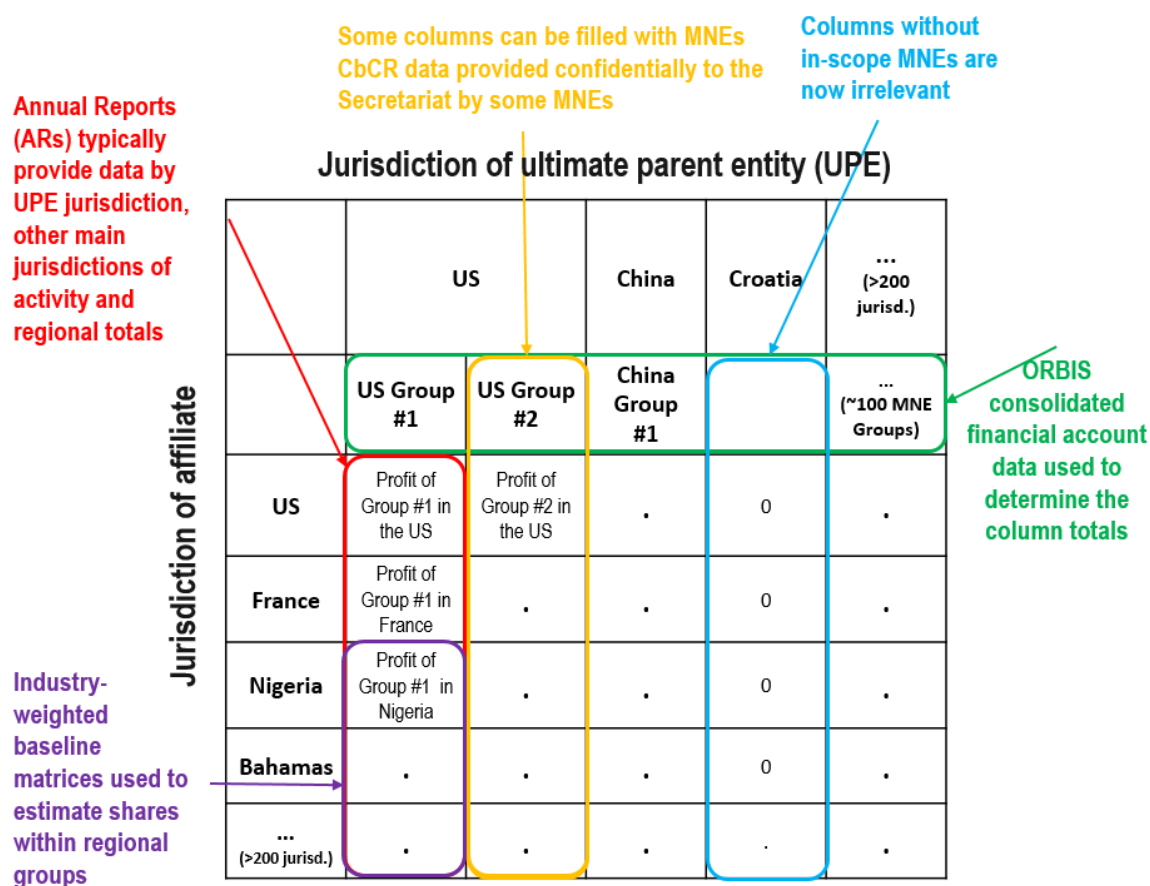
Some columns can be filled with MNEs CbCR data provided confidentially to the Secretariat by some MNEs

Columns without in-scope MNEs are now irrelevant

Annual Reports (ARs) typically provide data by UPE jurisdiction, other main jurisdictions of activity and regional totals

Jurisdiction of ultimate parent entity (UPE)

Jurisdiction of affiliate

| | US | | China | Croatia | ... (>200 jurisd.) |
|---|---|---|---|---|---|
| | US Group #1 | US Group #2 | China Group #1 | | ... (~100 MNE Groups) |
| US | Profit of Group #1 in the US | Profit of Group #2 in the US | . | 0 | . |
| France | Profit of Group #1 in France | . | . | 0 | . |
| Nigeria | Profit of Group #1 in Nigeria | . | . | 0 | . |
| Bahamas | . | . | . | 0 | . |
| ... (>200 jurisd.) | . | . | . | . | . |

ORBIS consolidated financial account data used to determine the column totals

Industry-weighted baseline matrices used to estimate shares within regional groups